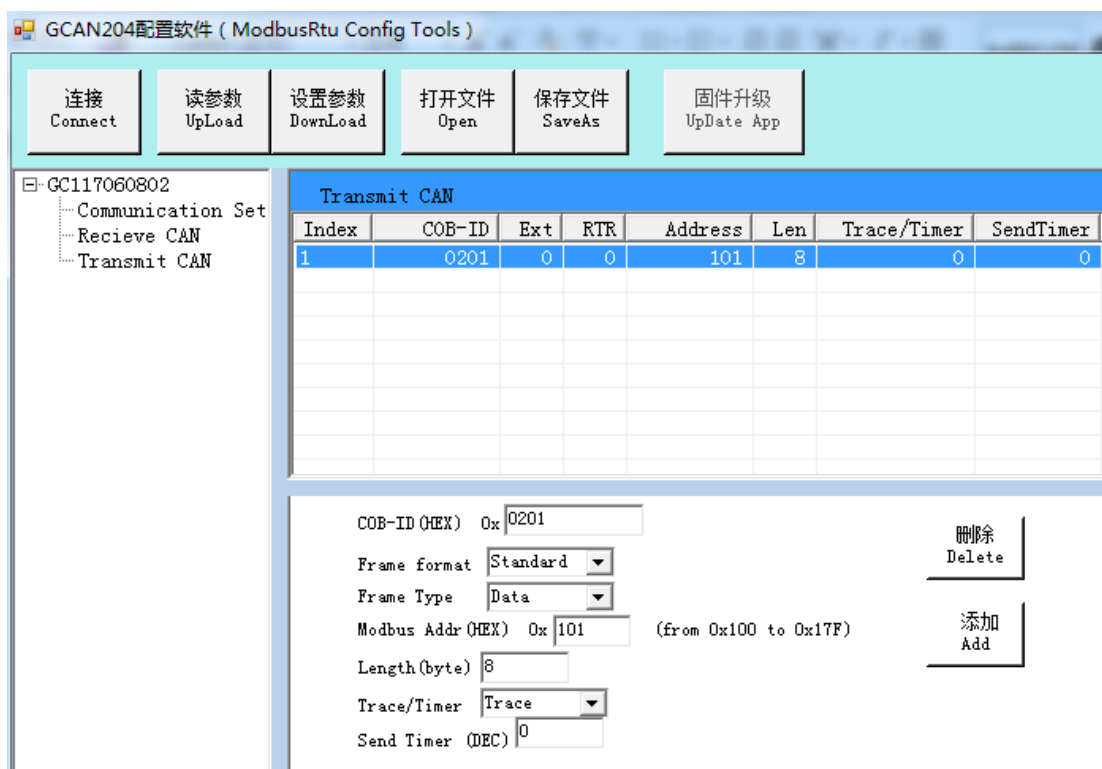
GCAN204配置软件 ( ModbusRtu Config Tools )

连接
Connect

读参数
UpLoad

设置参数
DownLoad

打开文件
Open

保存文件
SaveAs

固件升级
UpDate App

⊟ GC117060802
Communication Set
Recieve CAN
Transmit CAN

Transmit CAN

| Index | COB-ID | Ext | RTR | Address | Len | Trace/Timer | SendTimer |
|---|---|---|---|---|---|---|---|
| 1 | 0201 | 0 | 0 | 101 | 8 | 0 | 0 |

COB-ID(HEX) 0x 0201

Frame format Standard

Frame Type Data

Modbus Addr(HEX) 0x 101 (from 0x100 to 0x17F)

Length(byte) 8

Trace/Timer Trace

Send Timer (DEC) 0

删除
Delete

添加
Add